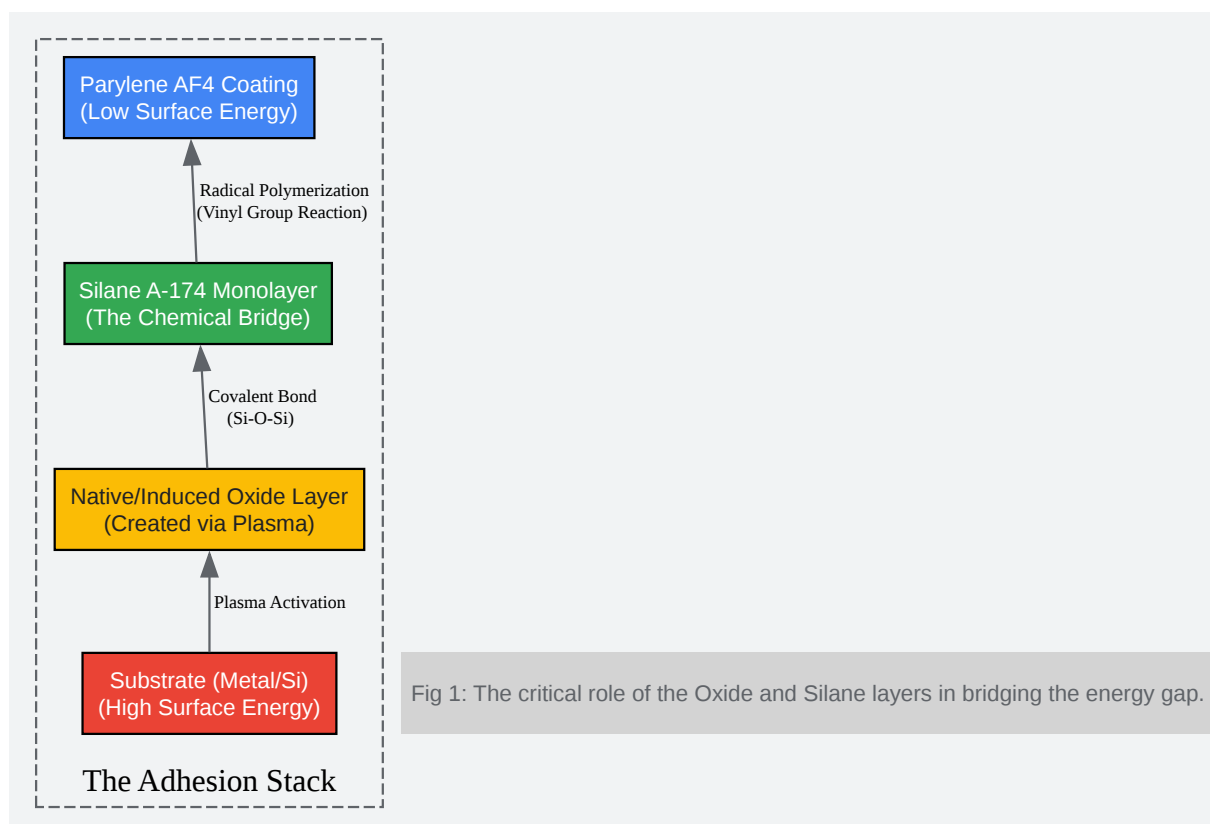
Parylene AF4 Coating
(Low Surface Energy)

Radical Polymerization
(Vinyl Group Reaction)

Silane A-174 Monolayer
(The Chemical Bridge)

Covalent Bond
(Si-O-Si)

Native/Induced Oxide Layer
(Created via Plasma)

Plasma Activation

Substrate (Metal/Si)
(High Surface Energy)

The Adhesion Stack

Fig 1: The critical role of the Oxide and Silane layers in bridging the energy gap.